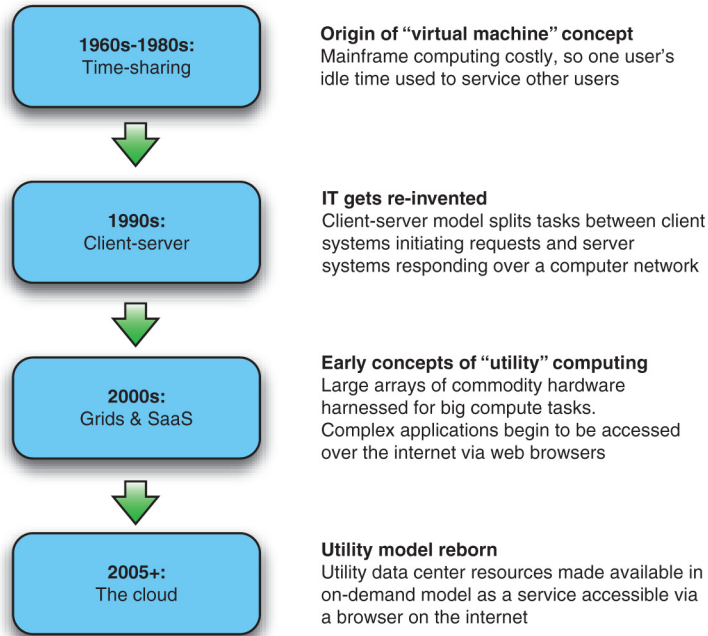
1960s-1980s:
Time-sharing

Origin of "virtual machine" concept
Mainframe computing costly, so one user's idle time used to service other users

1990s:
Client-server

IT gets re-invented
Client-server model splits tasks between client systems initiating requests and server systems responding over a computer network

2000s:
Grids & SaaS

Early concepts of "utility" computing
Large arrays of commodity hardware harnessed for big compute tasks.
Complex applications begin to be accessed over the internet via web browsers

2005+:
The cloud

Utility model reborn
Utility data center resources made available in on-demand model as a service accessible via a browser on the internet